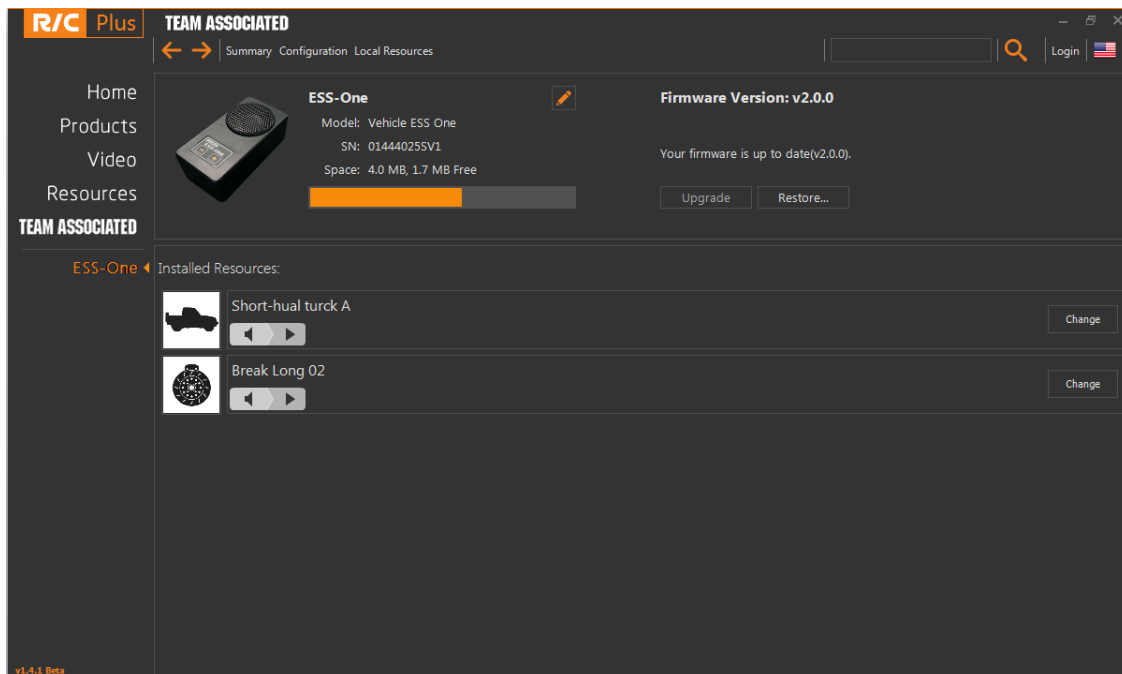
R/C Plus
TEAM ASSOCIATED

Summary Configuration Local Resources

Login

Home
Products
Video
Resources
TEAM ASSOCIATED

ESS-One
Model: Vehicle ESS One
SN: 01444025SV1
Space: 4.0 MB, 1.7 MB Free

Firmware Version: v2.0.0

Your firmware is up to date(v2.0.0).

Upgrade
Restore...

ESS-One
Installed Resources:

Short-hual turck A
Change

Break Long 02
Change

v1.4.1 Beta